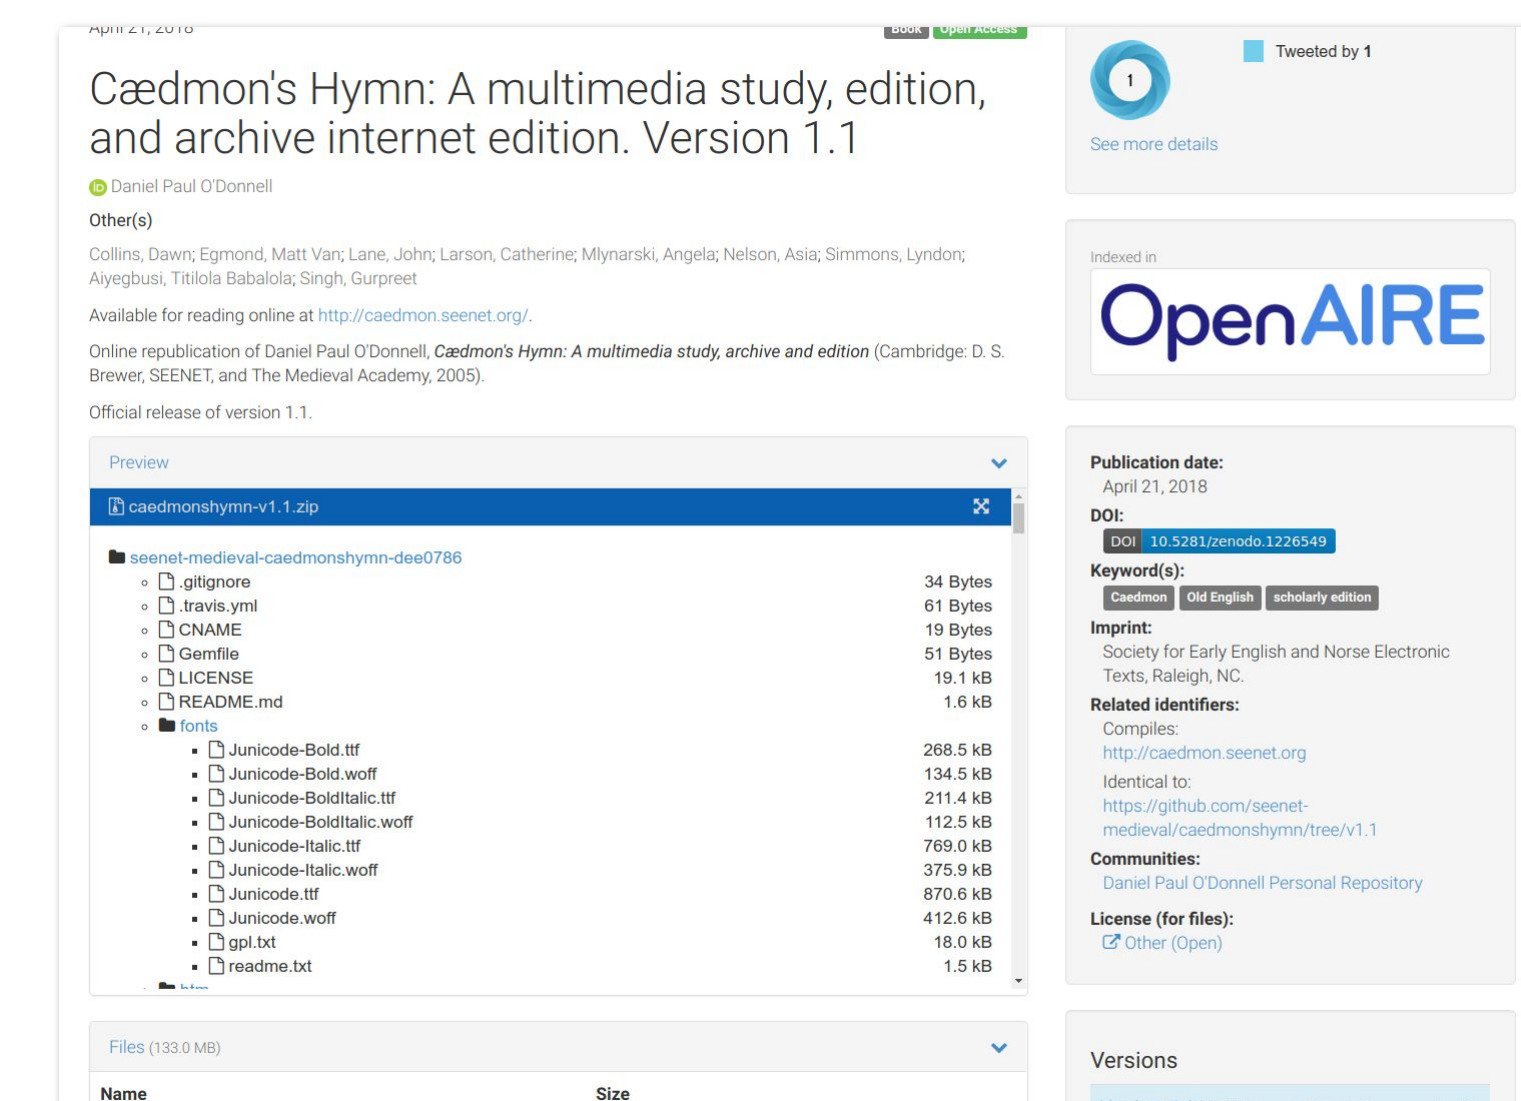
April 21, 2018

Book Open Access

Cædmon's Hymn: A multimedia study, edition, and archive internet edition. Version 1.1

Daniel Paul O'Donnell

Other(s)

Collins, Dawn; Egmond, Matt Van; Lane, John; Larson, Catherine; Mlynarski, Angela; Nelson, Asia; Simmons, Lyndon; Aiyegbusi, Titilola Babalola; Singh, Gurpreet

Available for reading online at http://caedmon.seenet.org/.

Online republication of Daniel Paul O'Donnell, *Cædmon's Hymn: A multimedia study, archive and edition* (Cambridge: D. S. Brewer, SEENET, and The Medieval Academy, 2005).

Official release of version 1.1.

Preview

caedmonshymn-v1.1.zip

seenet-medieval-caedmonshymn-dee0786

| | |
|---|---|
| .gitignore | 34 Bytes |
| .travis.yml | 61 Bytes |
| CNAME | 19 Bytes |
| Gemfile | 51 Bytes |
| LICENSE | 19.1 kB |
| README.md | 1.6 kB |
| fonts | |
| Junicode-Bold.ttf | 268.5 kB |
| Junicode-Bold.woff | 134.5 kB |
| Junicode-BoldItalic.ttf | 211.4 kB |
| Junicode-BoldItalic.woff | 112.5 kB |
| Junicode-Italic.ttf | 769.0 kB |
| Junicode-Italic.woff | 375.9 kB |
| Junicode.ttf | 870.6 kB |
| Junicode.woff | 412.6 kB |
| gpl.txt | 18.0 kB |
| readme.txt | 1.5 kB |

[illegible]

Files (133.0 MB)

Name Size

1

Tweeted by 1

See more details

Indexed in

OpenAIRE

Publication date:
April 21, 2018

DOI:
DOI 10.5281/zenodo.1226549

Keyword(s):
Caedmon Old English scholarly edition

Imprint:
Society for Early English and Norse Electronic Texts, Raleigh, NC.

Related identifiers:
Compiles:
http://caedmon.seenet.org
Identical to:
https://github.com/seenet-medieval/caedmonshymn/tree/v1.1

Communities:
Daniel Paul O'Donnell Personal Repository

License (for files):
Other (Open)

Versions